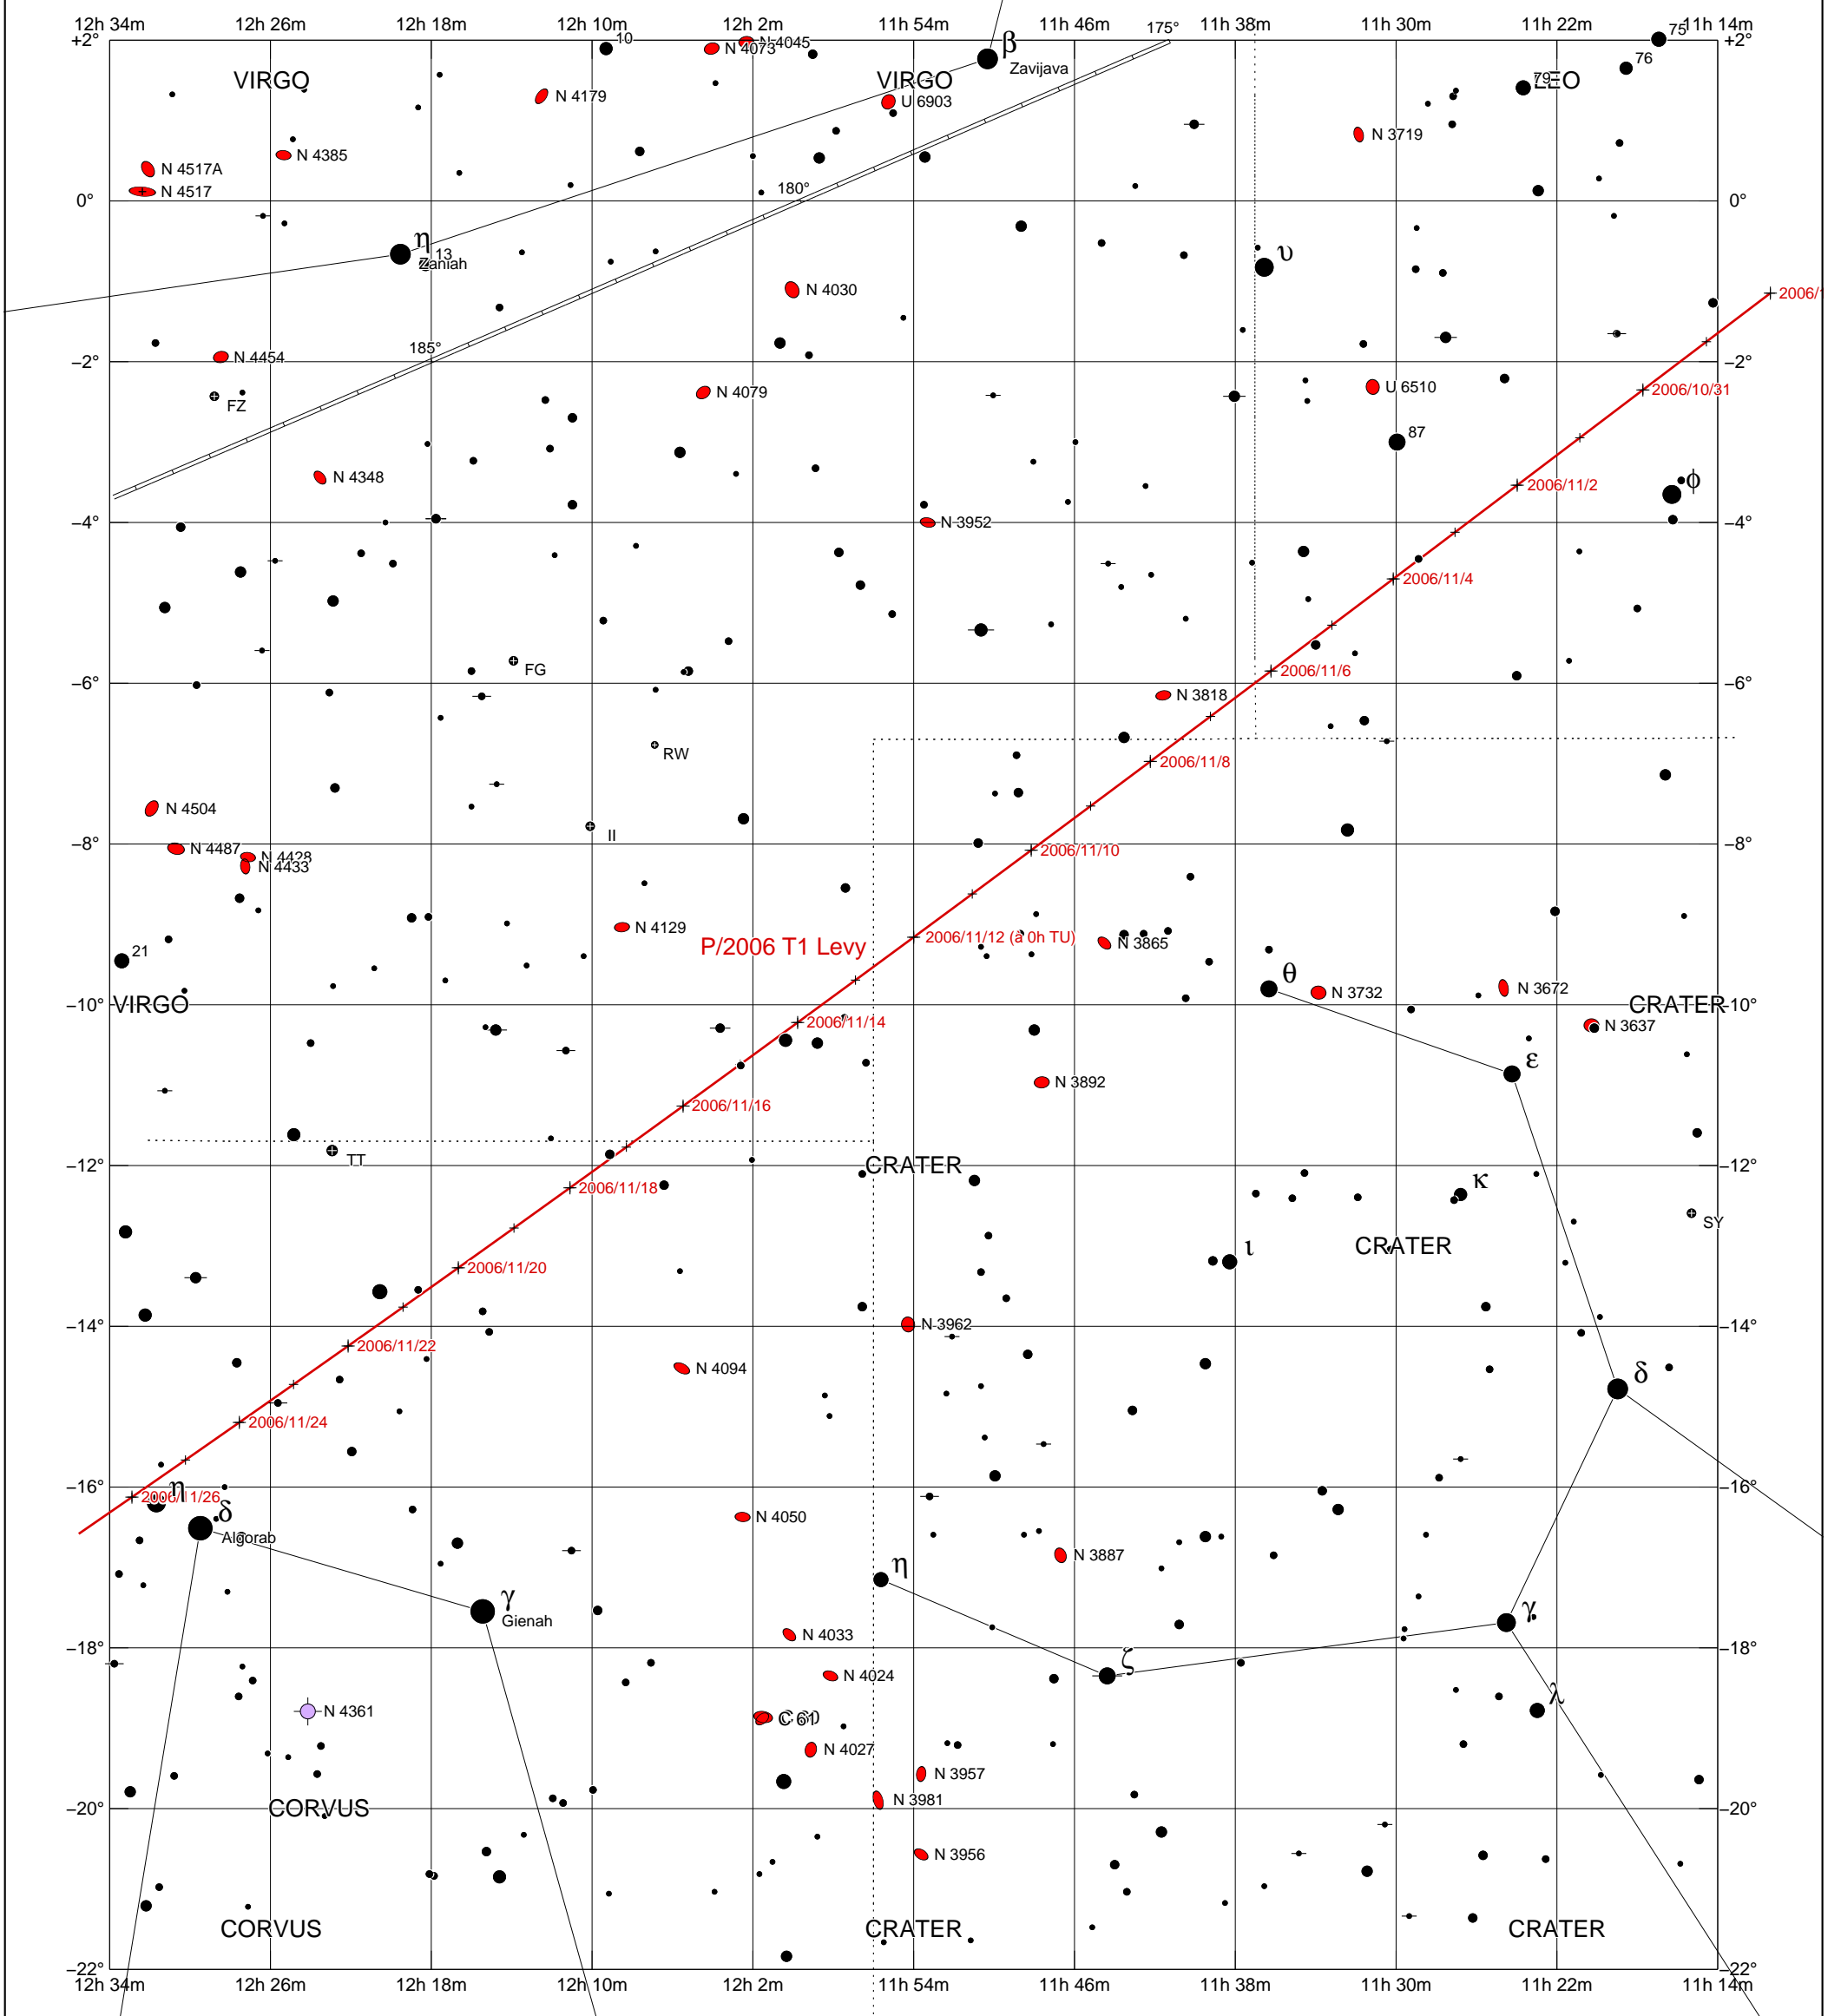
12h 34m 12h 26m 12h 18m 12h 10m 12h 2m 11h 54m 11h 46m 11h 38m 11h 30m 11h 22m 11h 14m

+2° +2°
0° 0°
−2° −2°
−4° −4°
−6° −6°
−8° −8°
−10° −10°
−12° −12°
−14° −14°
−16° −16°
−18° −18°
−20° −20°
−22° −22°

VIRGO
VIRGO
VIRGO
LEO
CRATER
CRATER
CRATER
CRATER
CRATER
CORVUS
CORVUS

10
N 4073 N 4045
β Zavijava
175°
75 76 79
N 4179
U 6903
N 3719
N 4517A
N 4385
N 4517
180°
η 13 Zaniah
υ
N 4030
N 4454
185°
N 4079
U 6510
FZ
87
N 4348
φ
N 3952
FG
RW
II
N 3818
N 4504
N 4487
N 4428
N 4433
N 4129
21
P/2006 T1 Levy
N 3865
θ
N 3732
N 3672
N 3637
ε
N 3892
TT
κ
SY
ι
N 3962
N 4094
δ
η δ
Algorab
N 4050
N 3887
η
γ Gienah
ζ
γ
N 4033
N 4024
λ
N 4361
C 60
N 4027
N 3957
N 3981
N 3956

2006/1
2006/10/31
2006/11/2
2006/11/4
2006/11/6
2006/11/8
2006/11/10
2006/11/12 (à 0h TU)
2006/11/14
2006/11/16
2006/11/18
2006/11/20
2006/11/22
2006/11/24
2006/11/26

12h 34m 12h 26m 12h 18m 12h 10m 12h 2m 11h 54m 11h 46m 11h 38m 11h 30m 11h 22m 11h 14m